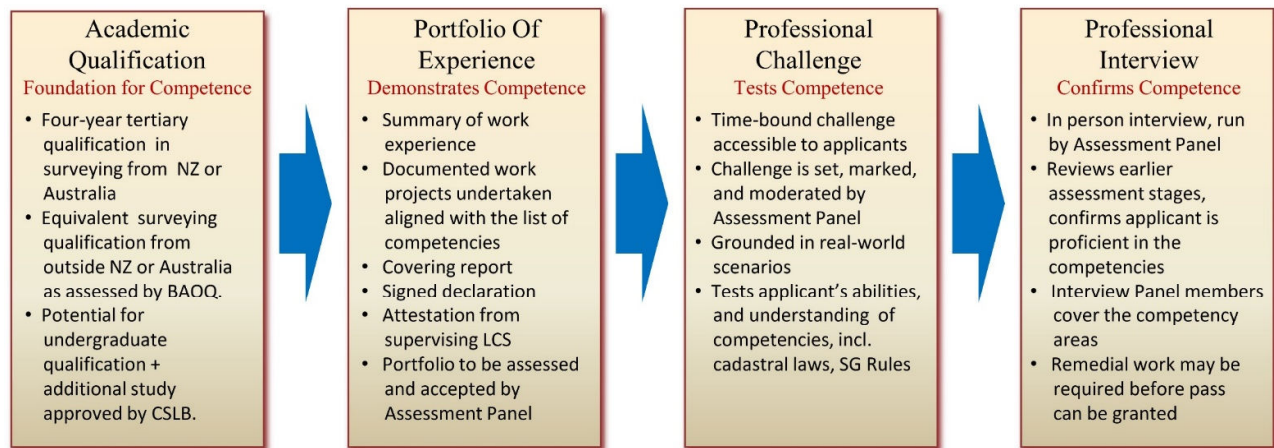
Academic Qualification
Foundation for Competence

- Four-year tertiary qualification in surveying from NZ or Australia
- Equivalent surveying qualification from outside NZ or Australia as assessed by BAOQ.
- Potential for undergraduate qualification + additional study approved by CSLB.

Portfolio Of Experience
Demonstrates Competence

- Summary of work experience
- Documented work projects undertaken aligned with the list of competencies
- Covering report
- Signed declaration
- Attestation from supervising LCS
- Portfolio to be assessed and accepted by Assessment Panel

Professional Challenge
Tests Competence

- Time-bound challenge accessible to applicants
- Challenge is set, marked, and moderated by Assessment Panel
- Grounded in real-world scenarios
- Tests applicant's abilities, and understanding of competencies, incl. cadastral laws, SG Rules

Professional Interview
Confirms Competence

- In person interview, run by Assessment Panel
- Reviews earlier assessment stages, confirms applicant is proficient in the competencies
- Interview Panel members cover the competency areas
- Remedial work may be required before pass can be granted